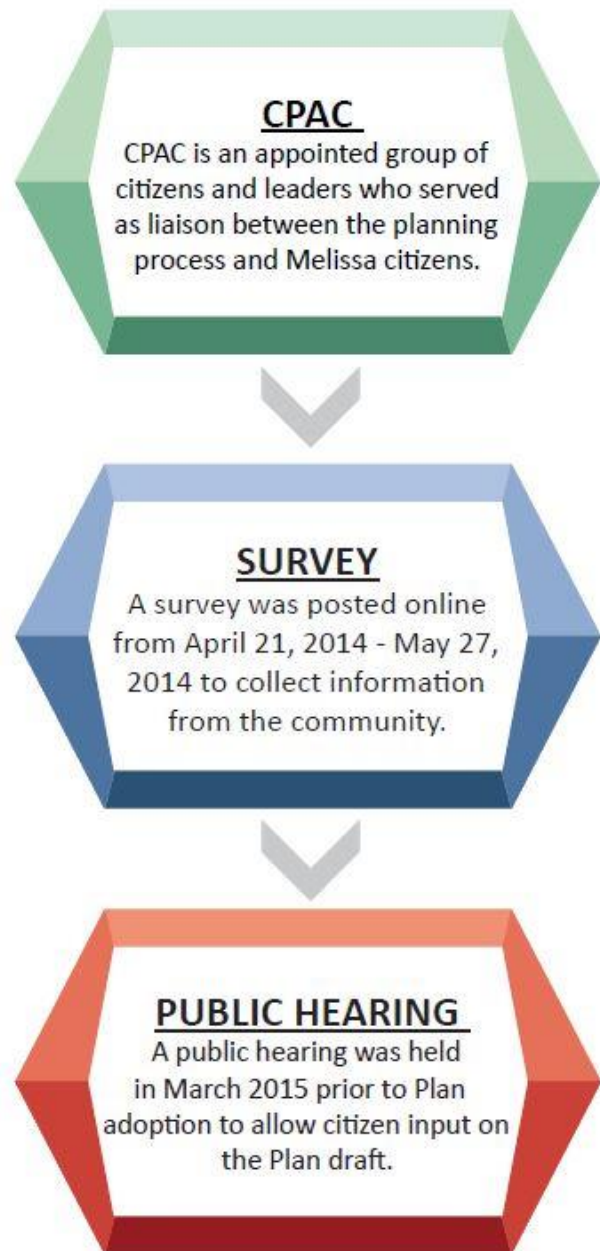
CPAC

CPAC is an appointed group of citizens and leaders who served as liaison between the planning process and Melissa citizens.

SURVEY

A survey was posted online from April 21, 2014 - May 27, 2014 to collect information from the community.

PUBLIC HEARING

A public hearing was held in March 2015 prior to Plan adoption to allow citizen input on the Plan draft.